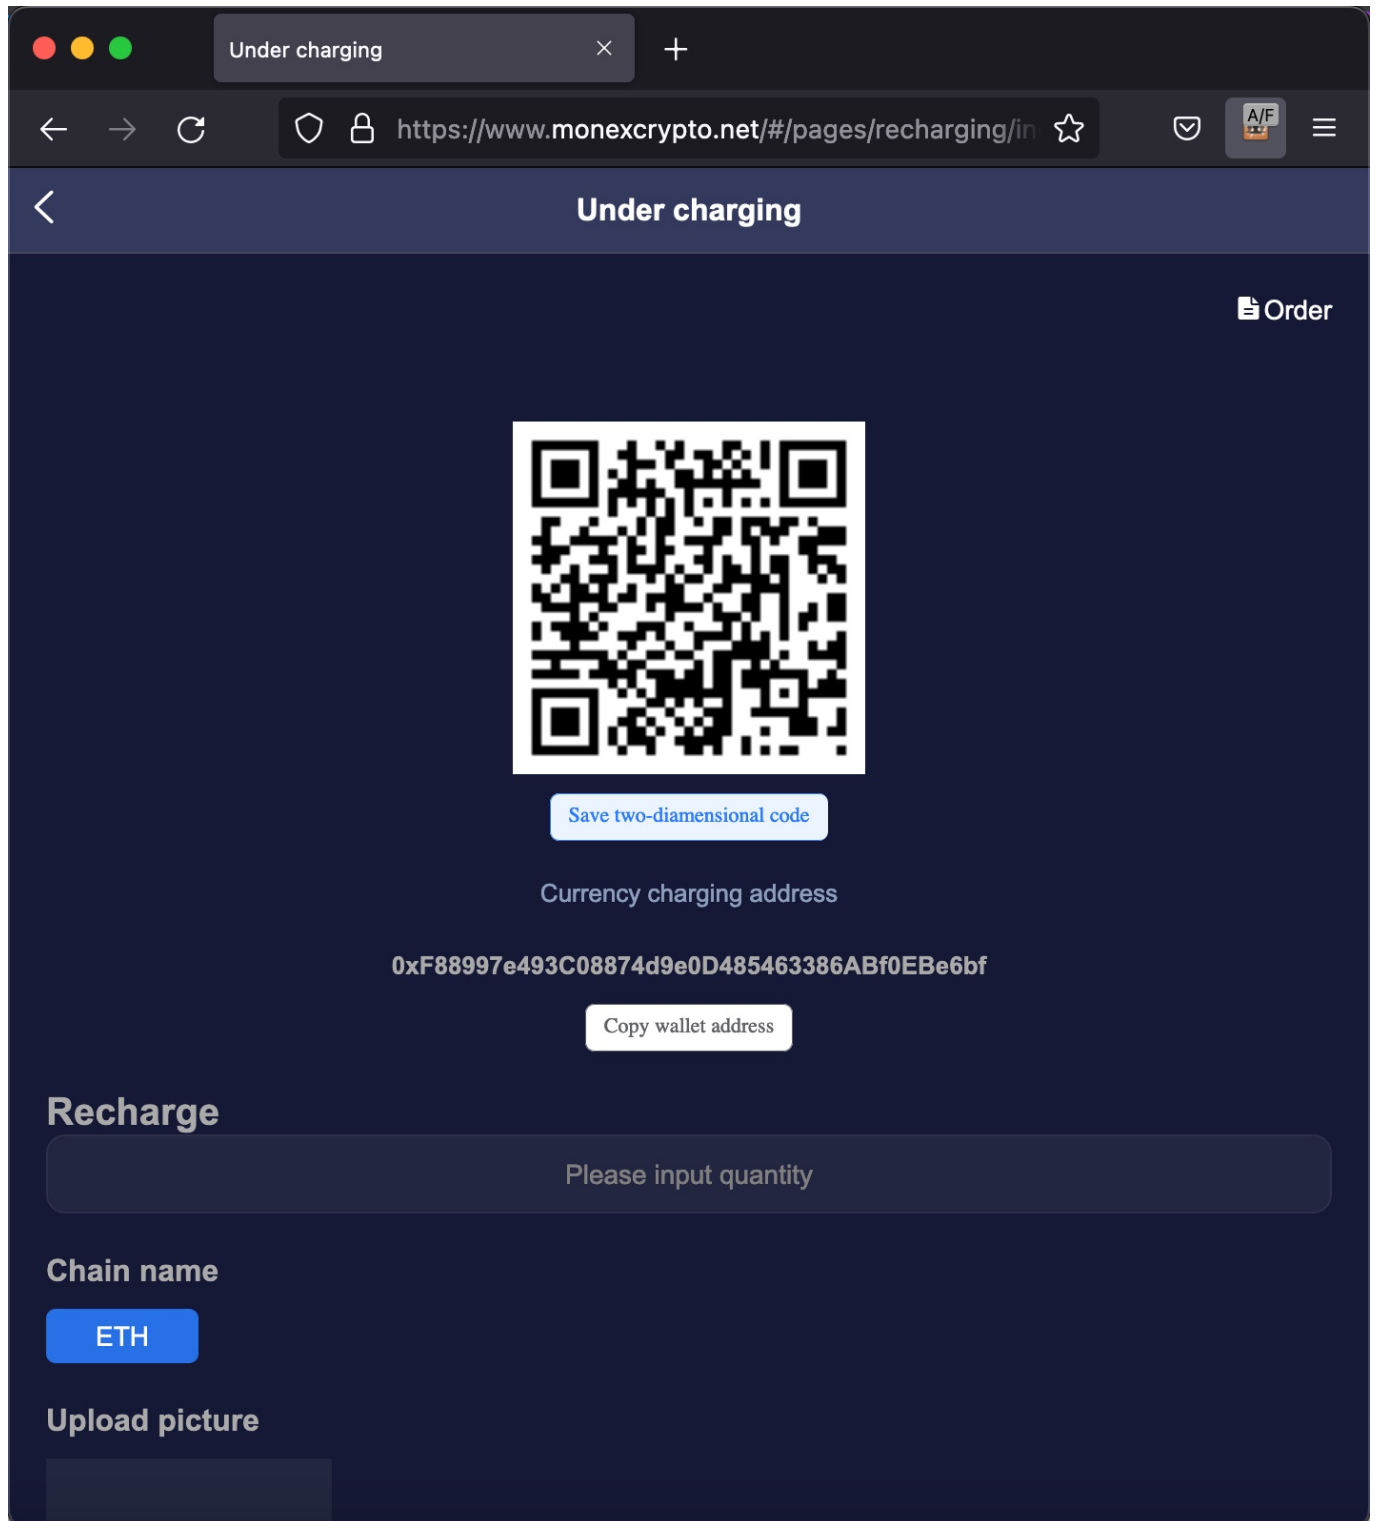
Under charging

https://www.monexcrypto.net/#/pages/recharging/in

A/F

Under charging

Order

Save two-diamensional code

Currency charging address

0xF88997e493C08874d9e0D485463386ABf0EBe6bf

Copy wallet address

Recharge

Please input quantity

Chain name

ETH

Upload picture